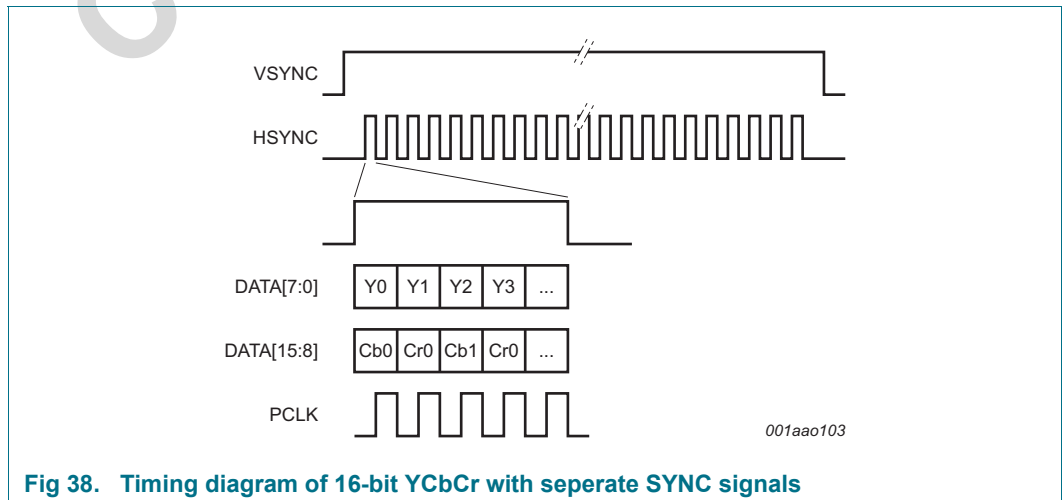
VSYNC

HSYNC

DATA[7:0]

| Y0 | Y1 | Y2 | Y3 | ... |
|---|---|---|---|---|

DATA[15:8]

| Cb0 | Cr0 | Cb1 | Cr0 | ... |
|---|---|---|---|---|

PCLK

001aao103

Fig 38. Timing diagram of 16-bit YCbCr with seperate SYNC signals